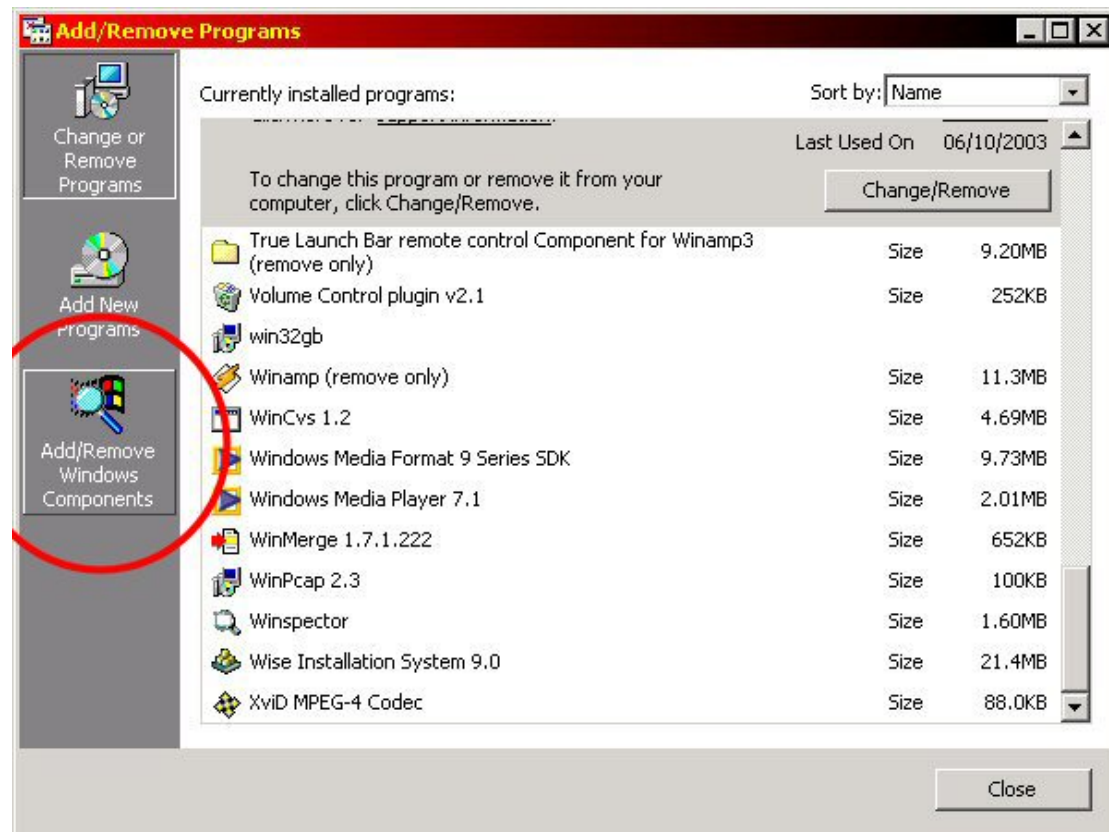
Add/Remove Programs

Change or Remove Programs

Add New Programs

Add/Remove Windows Components

Currently installed programs:

Sort by: Name

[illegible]

Last Used On 06/10/2003

To change this program or remove it from your computer, click Change/Remove.

Change/Remove

| Program | | |
|---|---|---|
| True Launch Bar remote control Component for Winamp3 (remove only) | Size | 9.20MB |
| Volume Control plugin v2.1 | Size | 252KB |
| win32gb | | |
| Winamp (remove only) | Size | 11.3MB |
| WinCvs 1.2 | Size | 4.69MB |
| Windows Media Format 9 Series SDK | Size | 9.73MB |
| Windows Media Player 7.1 | Size | 2.01MB |
| WinMerge 1.7.1.222 | Size | 652KB |
| WinPcap 2.3 | Size | 100KB |
| Winspector | Size | 1.60MB |
| Wise Installation System 9.0 | Size | 21.4MB |
| XviD MPEG-4 Codec | Size | 88.0KB |

Close